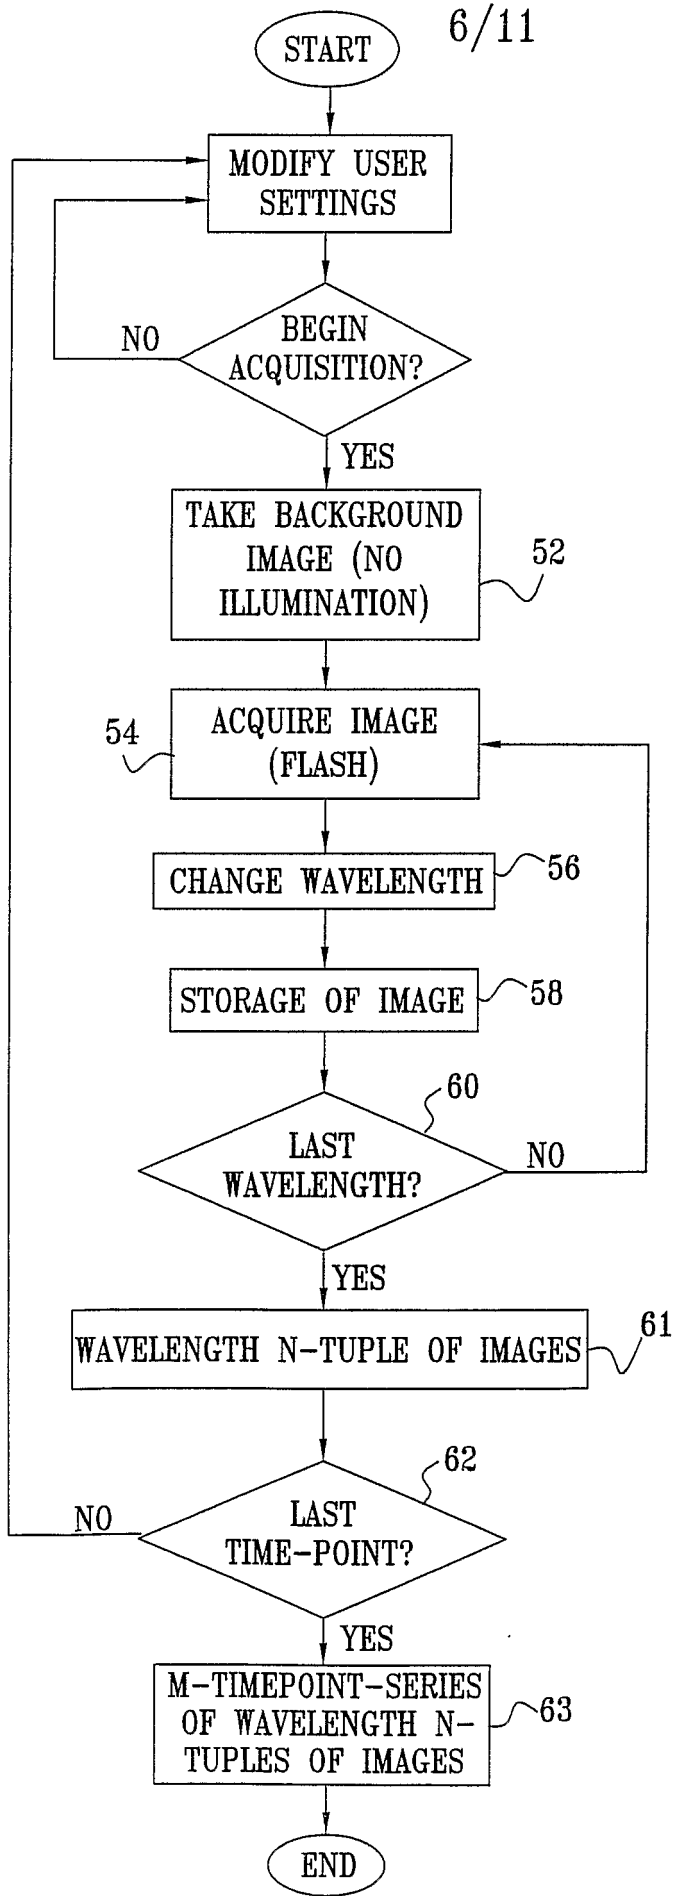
6/11

START

MODIFY USER SETTINGS

NO

BEGIN ACQUISITION?

YES

TAKE BACKGROUND IMAGE (NO ILLUMINATION)

52

54

ACQUIRE IMAGE (FLASH)

CHANGE WAVELENGTH

56

STORAGE OF IMAGE

58

60

LAST WAVELENGTH?

NO

YES

WAVELENGTH N-TUPLE OF IMAGES

61

62

NO

LAST TIME-POINT?

YES

M-TIMEPOINT-SERIES OF WAVELENGTH N-TUPLES OF IMAGES

63

END